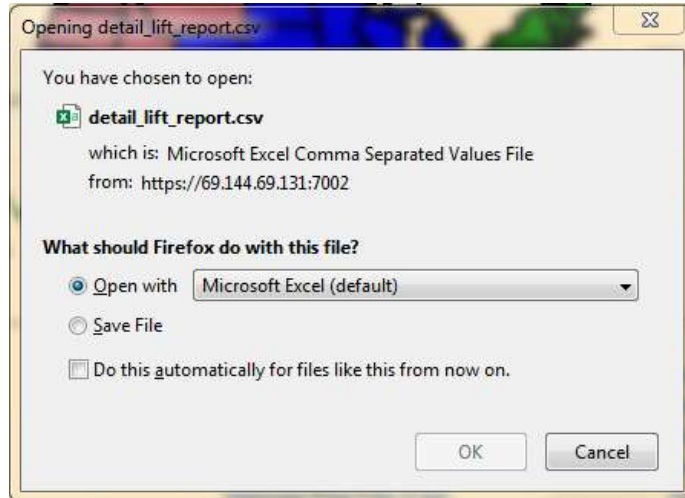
Opening detail_lift_report.csv

You have chosen to open:

detail_lift_report.csv

which is: Microsoft Excel Comma Separated Values File

from: https://69.144.69.131:7002

What should Firefox do with this file?

Open with Microsoft Excel (default)

Save File

Do this automatically for files like this from now on.

OK

Cancel